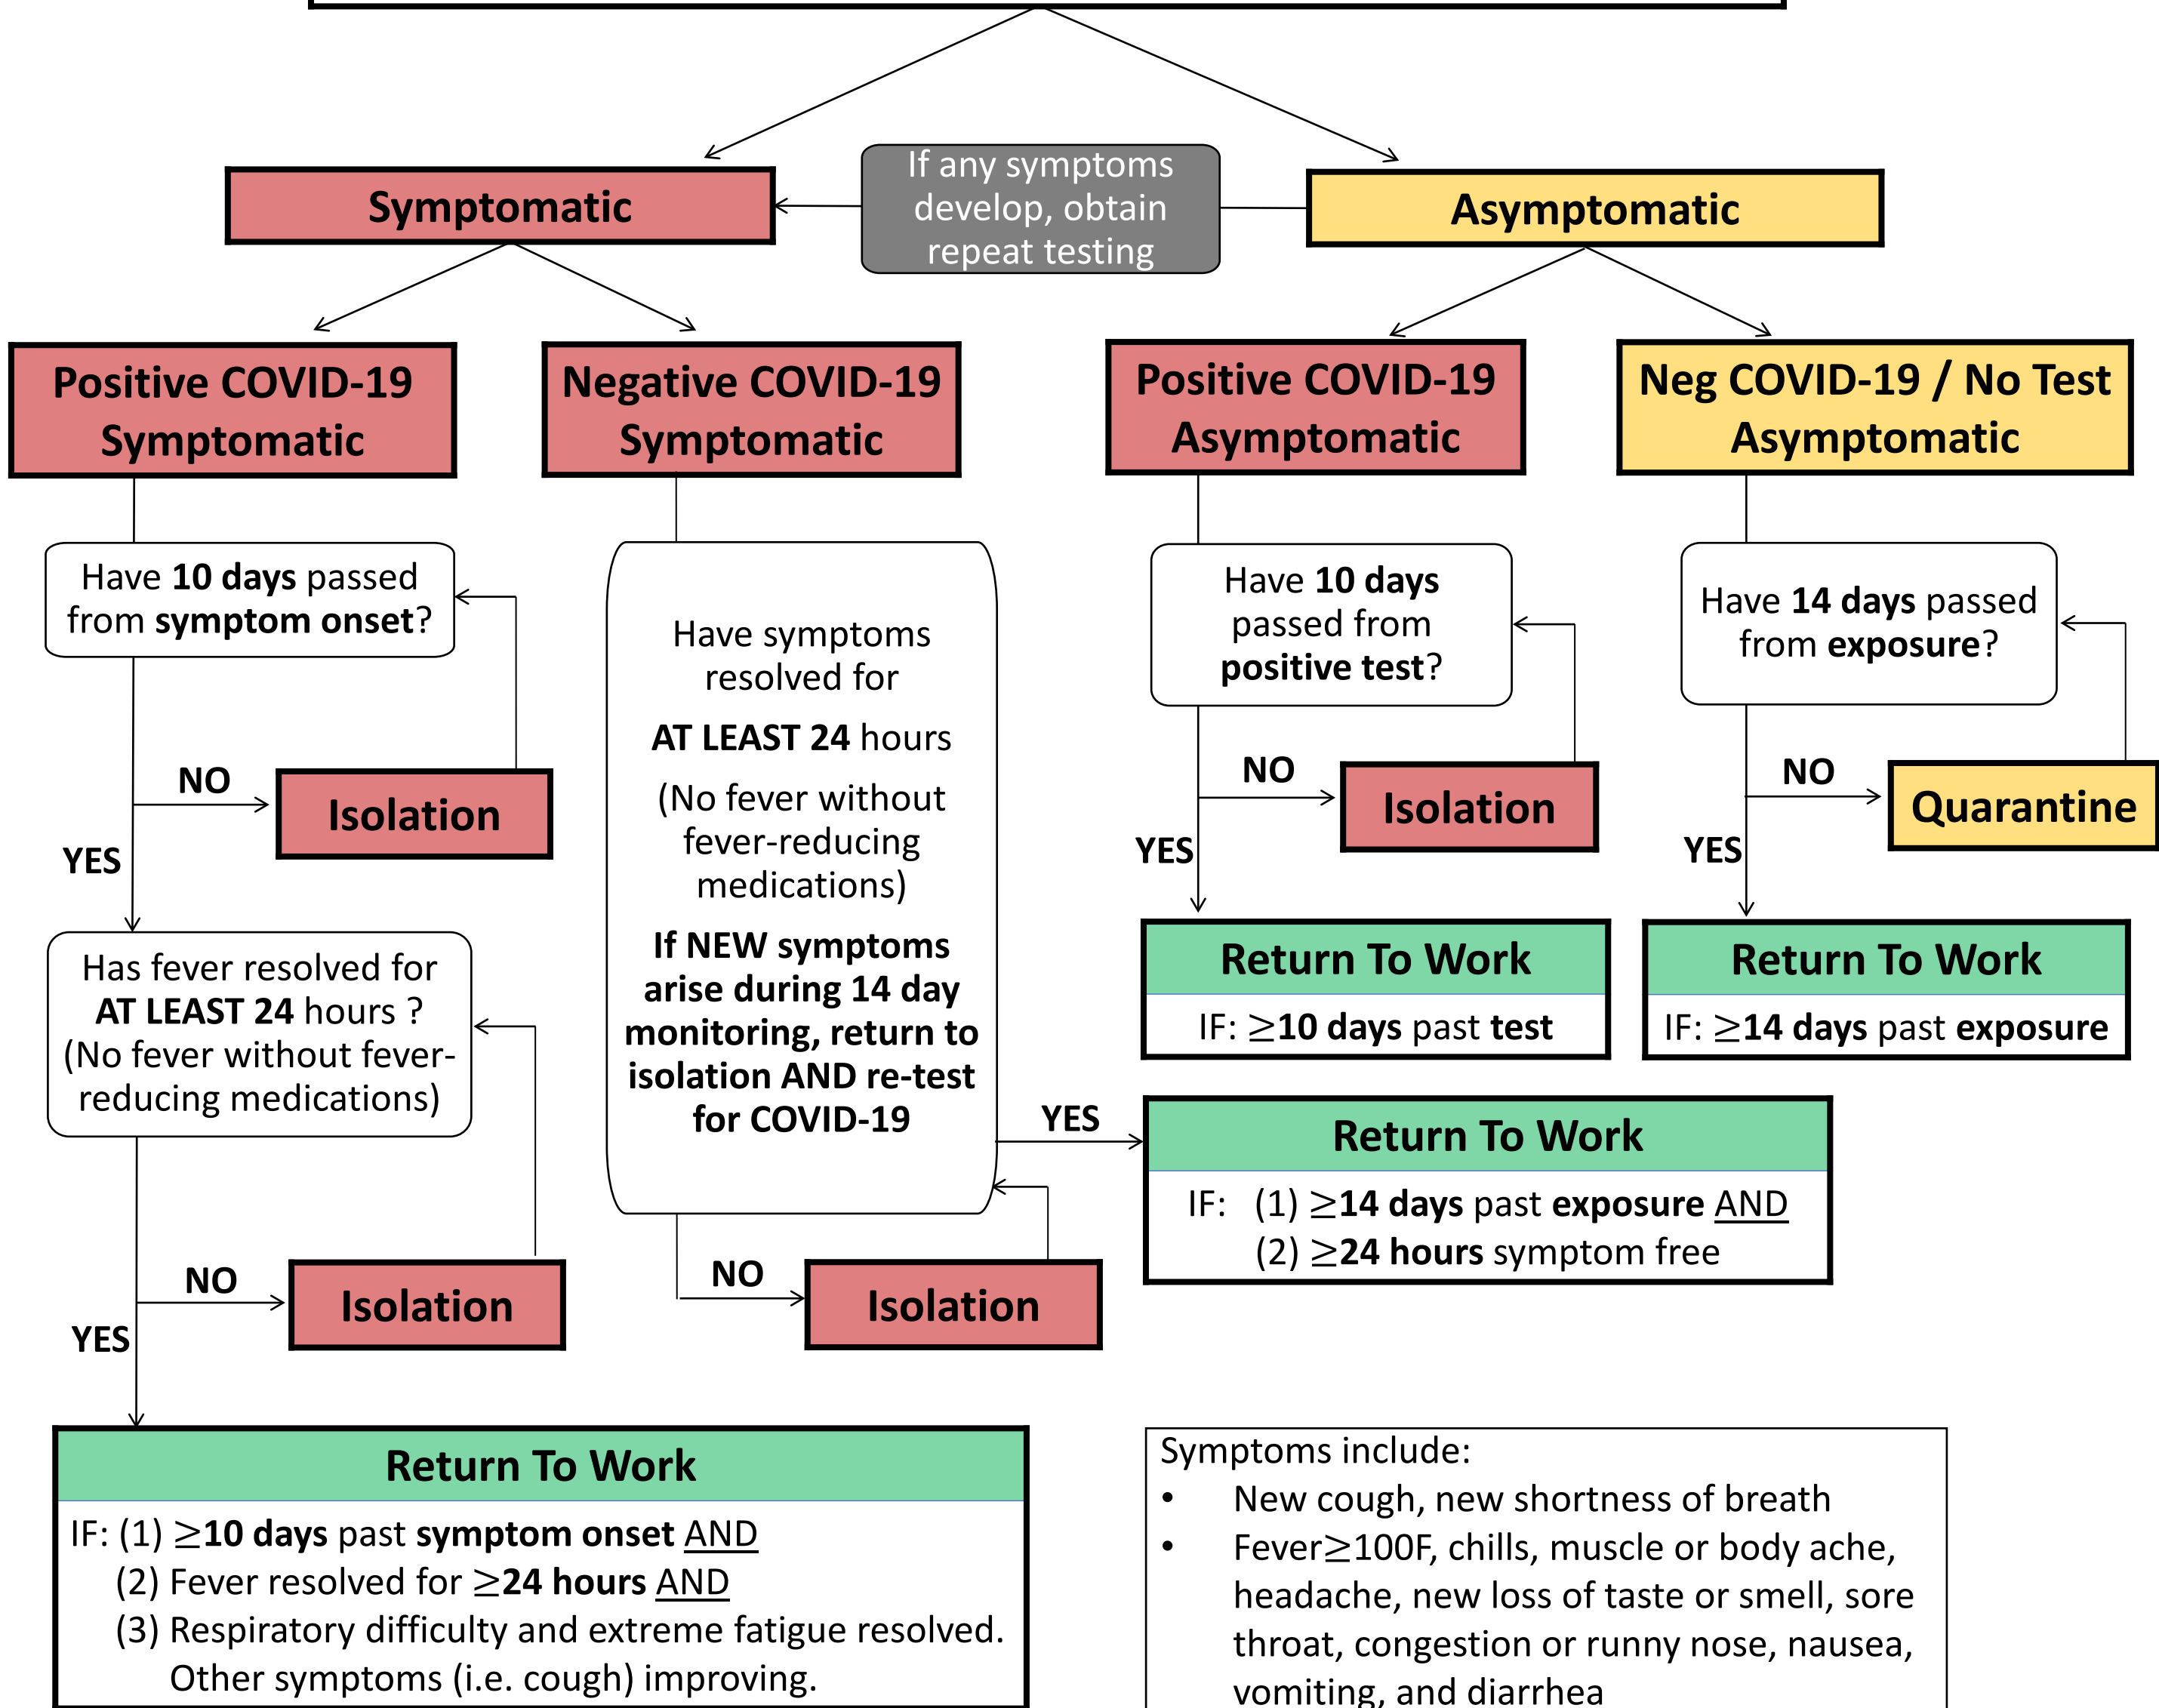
Symptomatic

If any symptoms develop, obtain repeat testing

Asymptomatic

Positive COVID-19 Symptomatic

Negative COVID-19 Symptomatic

Positive COVID-19 Asymptomatic

Neg COVID-19 / No Test Asymptomatic

Have **10 days** passed from **symptom onset**?

NO

Isolation

YES

Has fever resolved for **AT LEAST 24** hours ? (No fever without fever-reducing medications)

NO

Isolation

YES

Return To Work

IF: (1) $\geq$**10 days** past **symptom onset** AND
(2) Fever resolved for $\geq$**24 hours** AND
(3) Respiratory difficulty and extreme fatigue resolved. Other symptoms (i.e. cough) improving.

Have symptoms resolved for

**AT LEAST 24** hours

(No fever without fever-reducing medications)

**If NEW symptoms arise during 14 day monitoring, return to isolation AND re-test for COVID-19**

YES

NO

Isolation

Have **10 days** passed from **positive test**?

NO

Isolation

YES

Return To Work

IF: $\geq$**10 days** past **test**

Have **14 days** passed from **exposure**?

NO

Quarantine

YES

Return To Work

IF: $\geq$**14 days** past **exposure**

Return To Work

IF: (1) $\geq$**14 days** past **exposure** AND
(2) $\geq$**24 hours** symptom free

Symptoms include:
• New cough, new shortness of breath
• Fever$\geq$100F, chills, muscle or body ache, headache, new loss of taste or smell, sore throat, congestion or runny nose, nausea, vomiting, and diarrhea